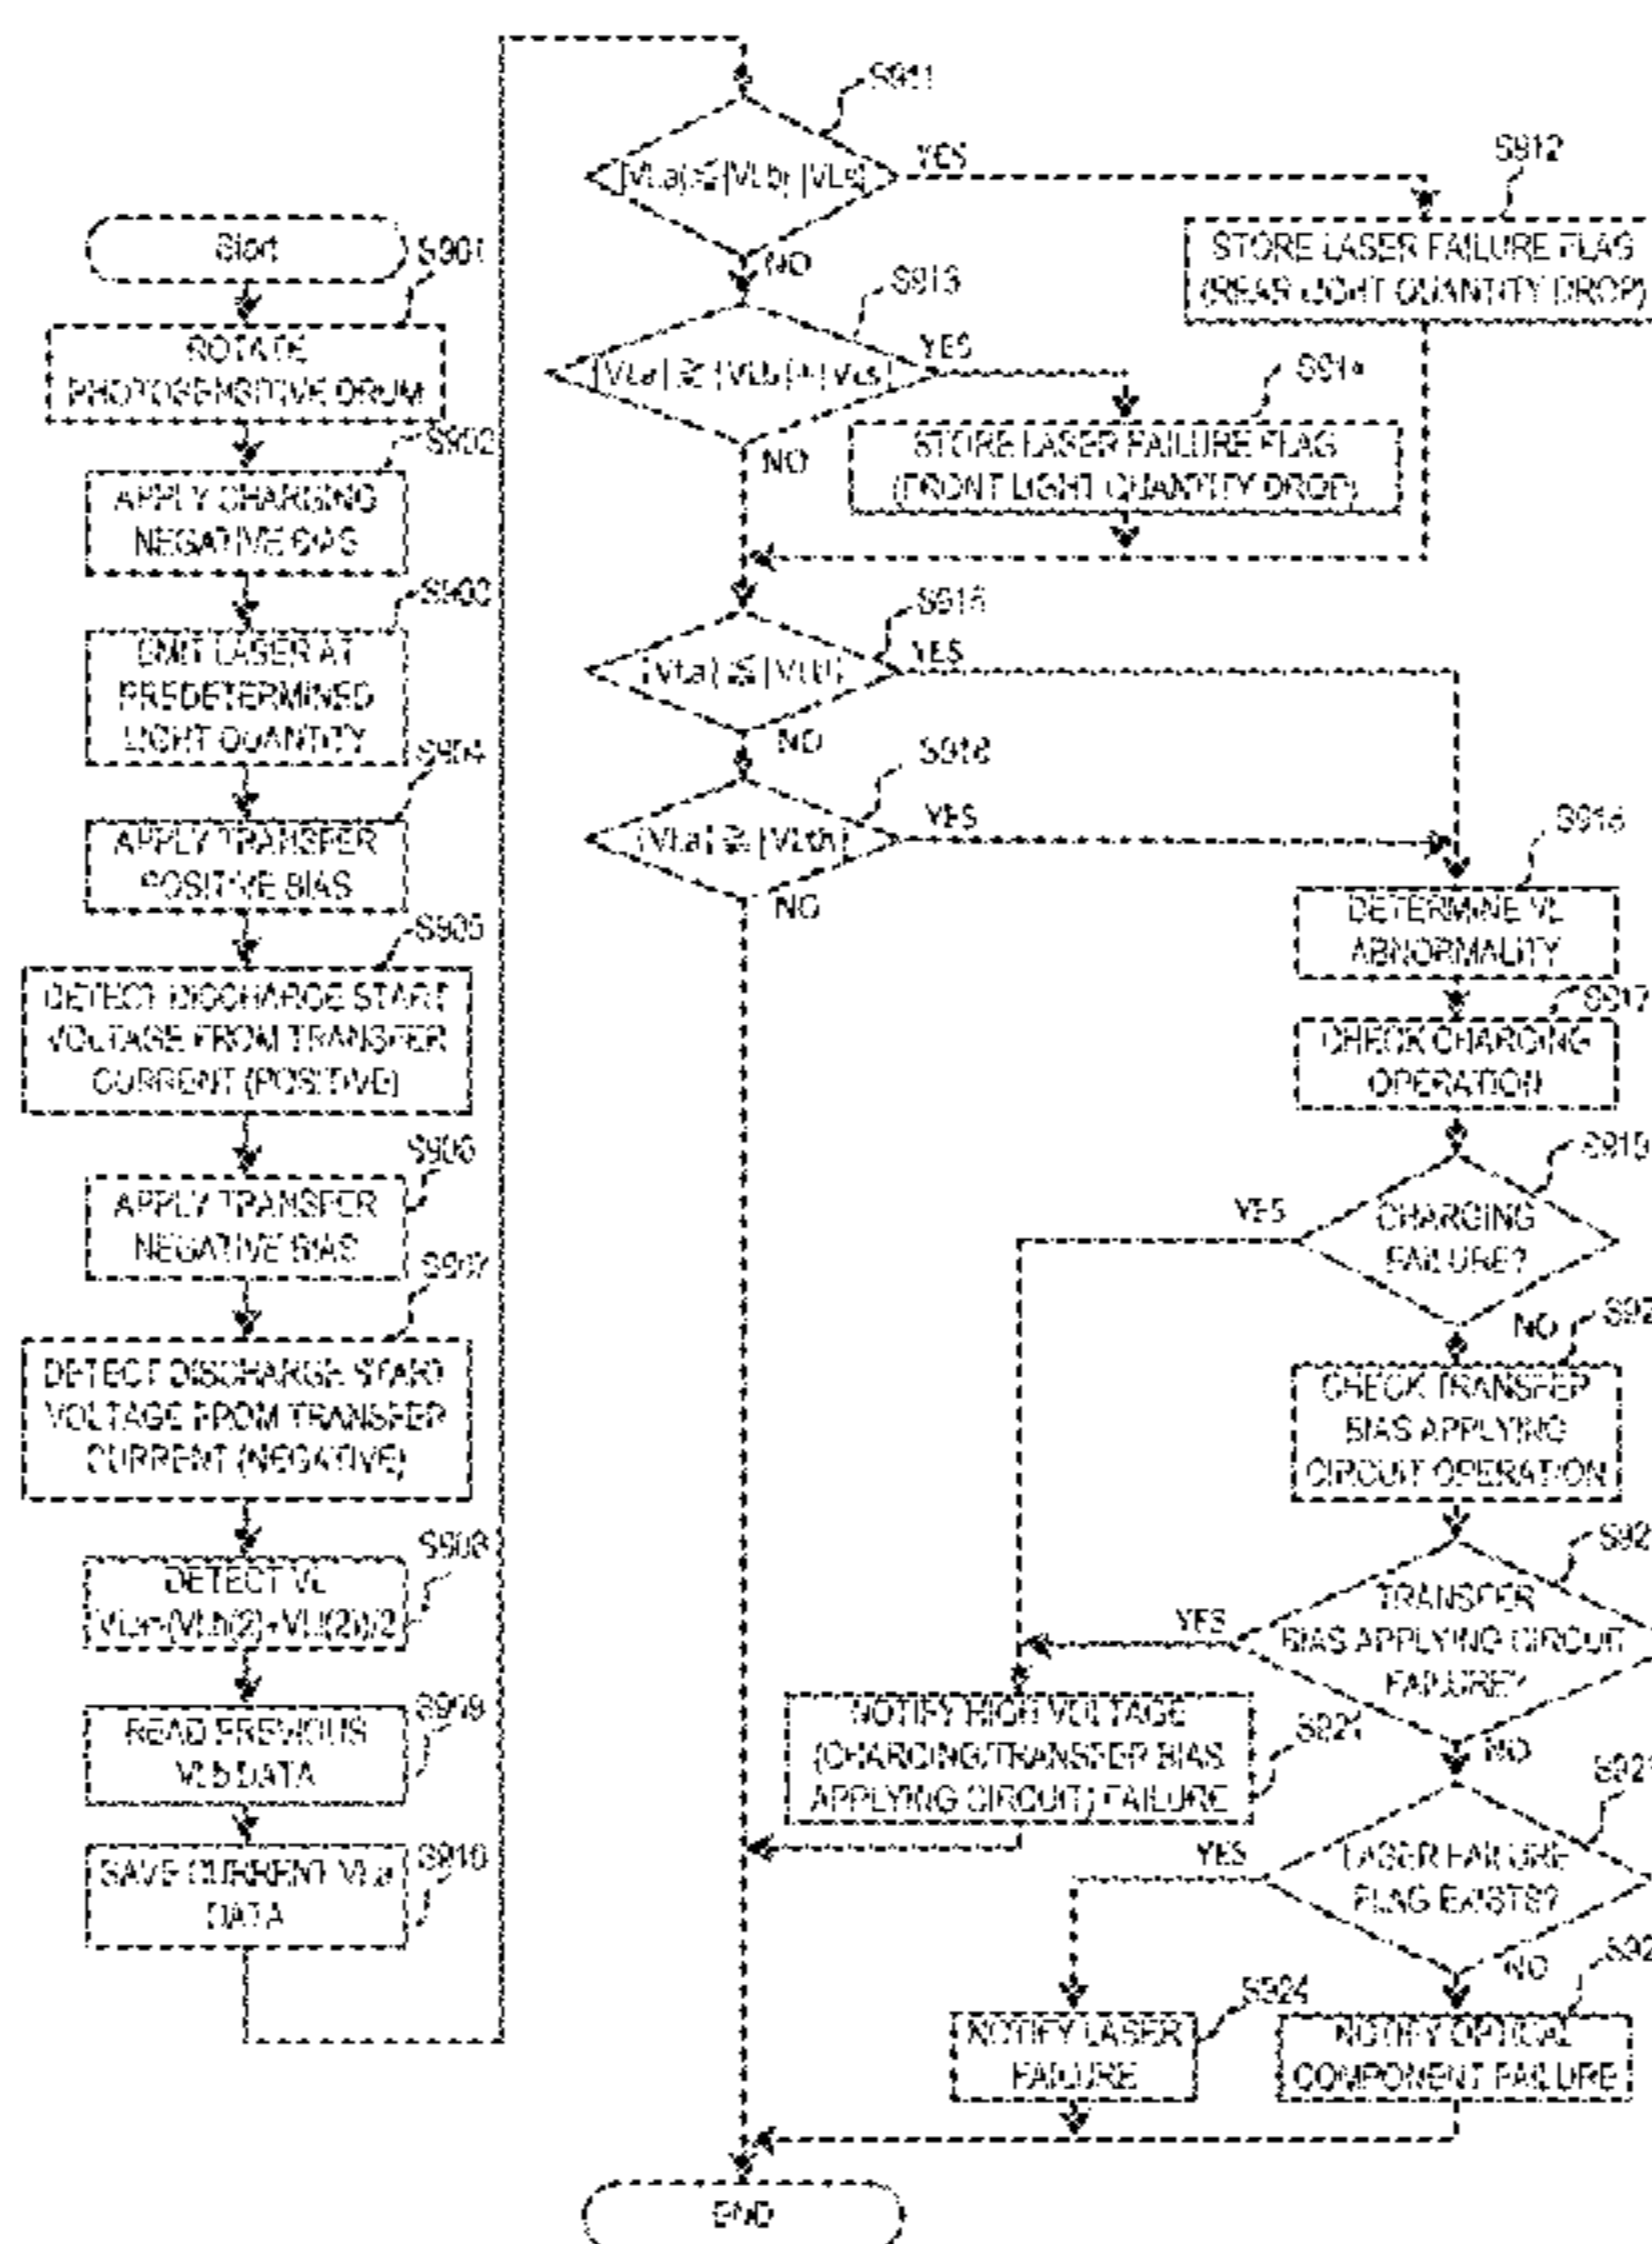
Start
S901
ROTATE PHOTOSENSITIVE DRUM
S902
APPLY CHARGING NEGATIVE BIAS
S903
EMIT LASER AT PREDETERMINED LIGHT QUANTITY
S904
APPLY TRANSFER POSITIVE BIAS
S905
DETECT DISCHARGE START VOLTAGE FROM TRANSFER CURRENT (POSITIVE)
S906
APPLY TRANSFER NEGATIVE BIAS
S907
DETECT DISCHARGE START VOLTAGE FROM TRANSFER CURRENT (NEGATIVE)
S908
DETECT VL $V_{La}=(V_{Lb}(2)+V_{L}(2))/2$
S909
READ PREVIOUS VLb DATA
S910
SAVE CURRENT VLa DATA

S911
$|V_{La}| \leq |V_{Lb}|-|V_{Ls}|$
YES
NO
S912
STORE LASER FAILURE FLAG (REAR LIGHT QUANTITY DROP)
S913
$|V_{La}| \geq |V_{Lb}|+|V_{Ls}|$
YES
NO
S914
STORE LASER FAILURE FLAG (FRONT LIGHT QUANTITY DROP)
S915
$|V_{La}| \leq |V_{L1}|$
YES
NO
S918
$|V_{La}| \geq |V_{Lth}|$
YES
NO
S916
DETERMINE VL ABNORMALITY
S917
CHECK CHARGING OPERATION
S919
CHARGING FAILURE?
YES
NO
S920
CHECK TRANSFER BIAS APPLYING CIRCUIT OPERATION
S92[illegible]
TRANSFER BIAS APPLYING CIRCUIT FAILURE?
YES
NO
NOTIFY HIGH VOLTAGE (CHARGING/TRANSFER BIAS APPLYING CIRCUIT) FAILURE
S92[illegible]
S92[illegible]
LASER FAILURE FLAG EXISTS?
YES
NO
S924
NOTIFY LASER FAILURE
S92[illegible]
NOTIFY OPTICAL COMPONENT FAILURE
END